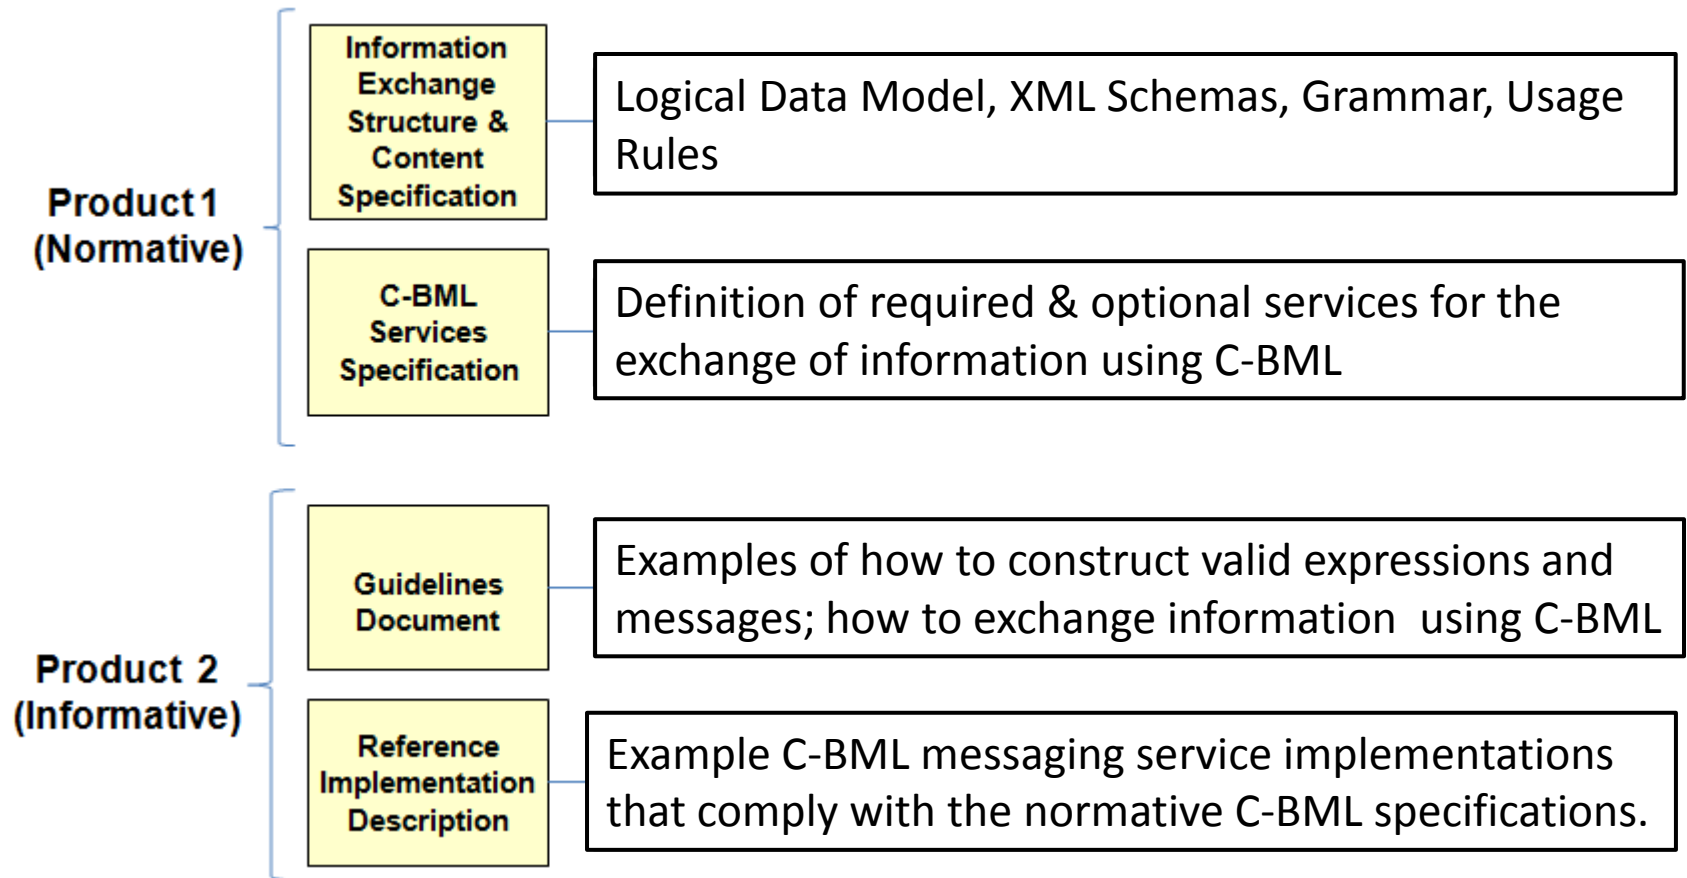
Product 1
(Normative)

Information Exchange Structure & Content Specification

Logical Data Model, XML Schemas, Grammar, Usage Rules

C-BML Services Specification

Definition of required & optional services for the exchange of information using C-BML

Product 2
(Informative)

Guidelines Document

Examples of how to construct valid expressions and messages; how to exchange information using C-BML

Reference Implementation Description

Example C-BML messaging service implementations that comply with the normative C-BML specifications.